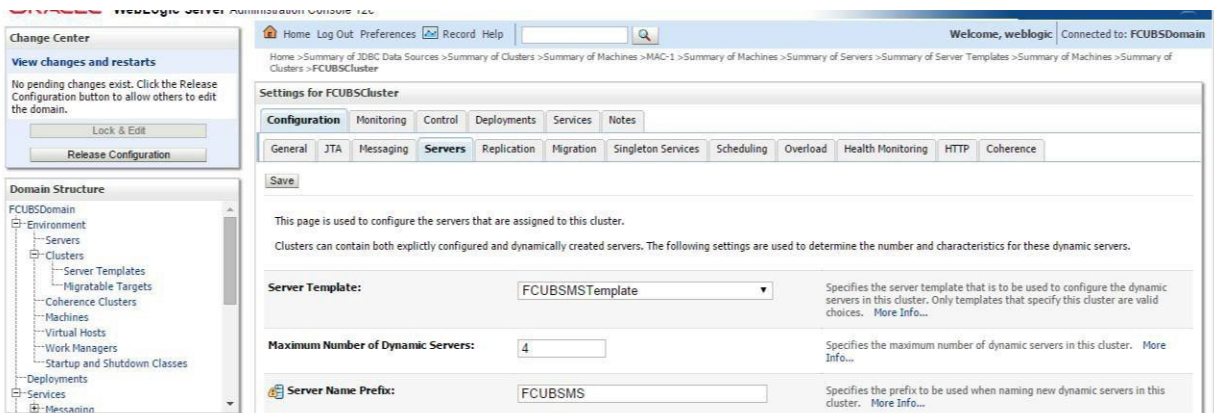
ORACLE WebLogic Server Administration Console 12c

Change Center

View changes and restarts

No pending changes exist. Click the Release Configuration button to allow others to edit the domain.

Lock & Edit

Release Configuration

Domain Structure

FCUBSDomain
Environment
Servers
Clusters
Server Templates
Migratable Targets
Coherence Clusters
Machines
Virtual Hosts
Work Managers
Startup and Shutdown Classes
Deployments
Services
Messaging

Home Log Out Preferences Record Help

Welcome, weblogic Connected to: FCUBSDomain

Home >Summary of JDBC Data Sources >Summary of Clusters >Summary of Machines >MAC-1 >Summary of Machines >Summary of Servers >Summary of Server Templates >Summary of Machines >Summary of Clusters >FCUBSCluster

Settings for FCUBSCluster

Configuration Monitoring Control Deployments Services Notes

General JTA Messaging Servers Replication Migration Singleton Services Scheduling Overload Health Monitoring HTTP Coherence

Save

This page is used to configure the servers that are assigned to this cluster.

Clusters can contain both explictly configured and dynamically created servers. The following settings are used to determine the number and characteristics for these dynamic servers.

| | | |
|---|---|---|
| Server Template: | FCUBSMSTemplate | Specifies the server template that is to be used to configure the dynamic servers in this cluster. Only templates that specify this cluster are valid choices. More Info... |
| Maximum Number of Dynamic Servers: | 4 | Specifies the maximum number of dynamic servers in this cluster. More Info... |
| Server Name Prefix: | FCUBSMS | Specifies the prefix to be used when naming new dynamic servers in this cluster. More Info... |